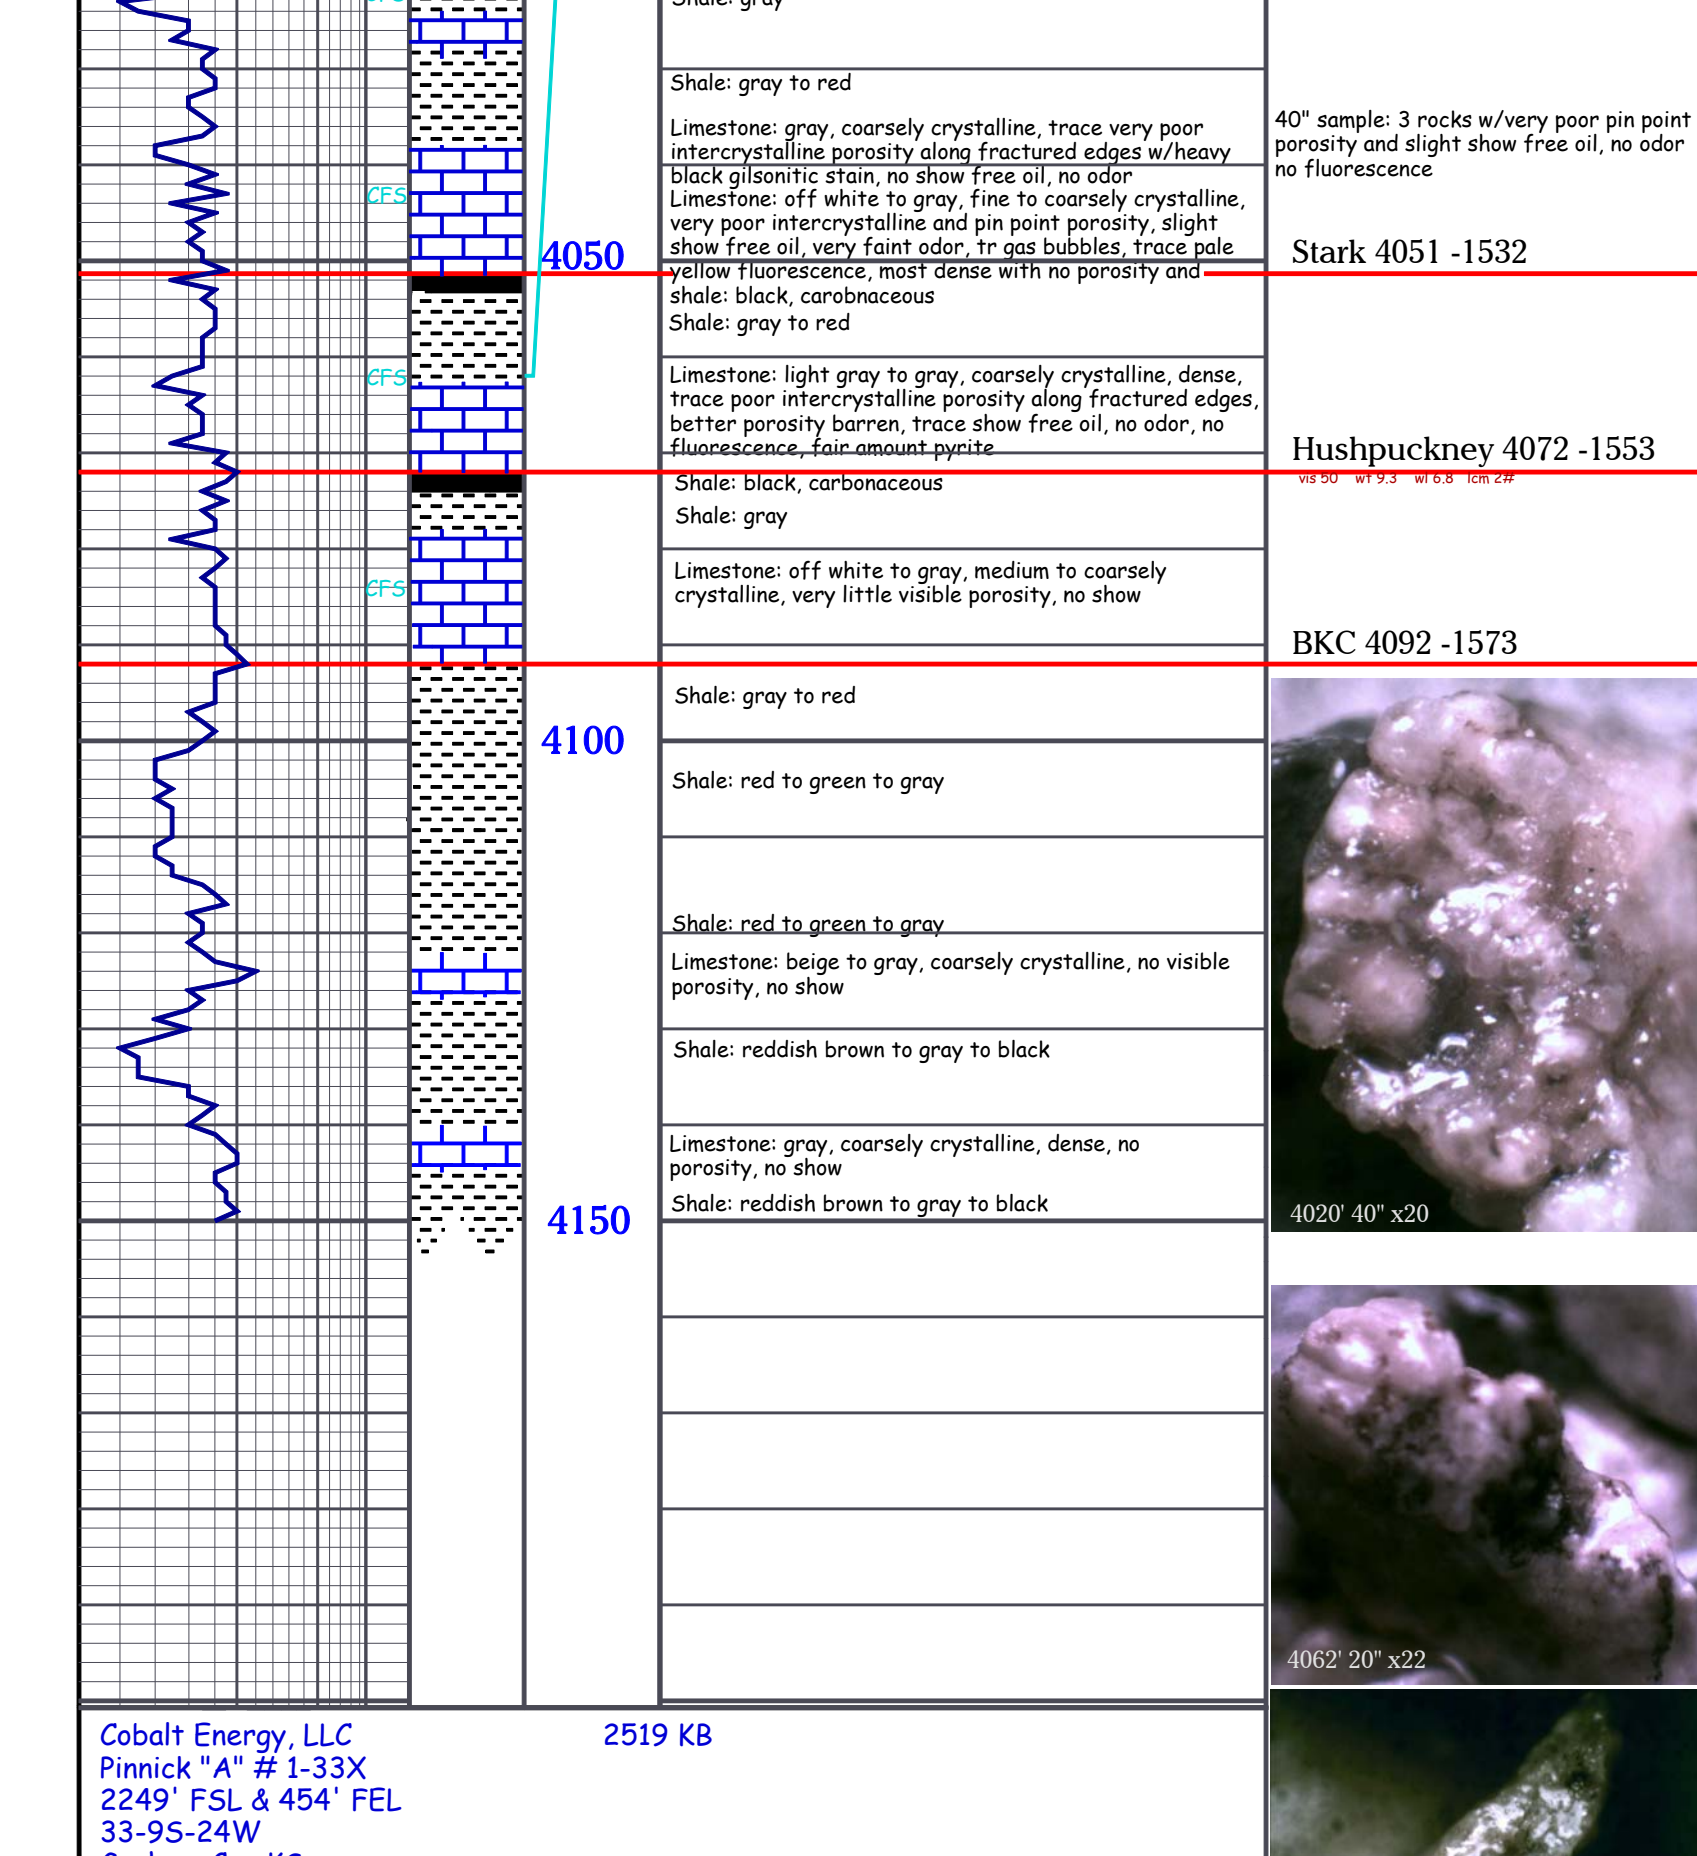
Shale: gray

Shale: gray to red

Limestone: gray, coarsely crystalline, trace very poor intercrystalline porosity along fractured edges w/heavy black gilsonitic stain, no show free oil, no odor
Limestone: off white to gray, fine to coarsely crystalline, very poor intercrystalline and pin point porosity, slight show free oil, very faint odor, tr gas bubbles, trace pale yellow fluorescence, most dense with no porosity and
shale: black, carobnaceous
Shale: gray to red

Limestone: light gray to gray, coarsely crystalline, dense, trace poor intercrystalline porosity along fractured edges, better porosity barren, trace show free oil, no odor, no fluorescence, fair amount pyrite
Shale: black, carbonaceous
Shale: gray

Limestone: off white to gray, medium to coarsely crystalline, very little visible porosity, no show

Shale: gray to red

Shale: red to green to gray

Shale: red to green to gray
Limestone: beige to gray, coarsely crystalline, no visible porosity, no show

Shale: reddish brown to gray to black

Limestone: gray, coarsely crystalline, dense, no porosity, no show
Shale: reddish brown to gray to black

CFS
CFS
CFS
CFS

4050
4100
4150

40" sample: 3 rocks w/very poor pin point porosity and slight show free oil, no odor no fluorescence

Stark 4051 -1532

Hushpuckney 4072 -1553
vis 50 wt 9.3 wl 6.8 lcm 2#

BKC 4092 -1573

4020' 40" x20

4062' 20" x22

Cobalt Energy, LLC
Pinnick "A" # 1-33X
2249' FSL & 454' FEL
33-9S-24W
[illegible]

2519 KB